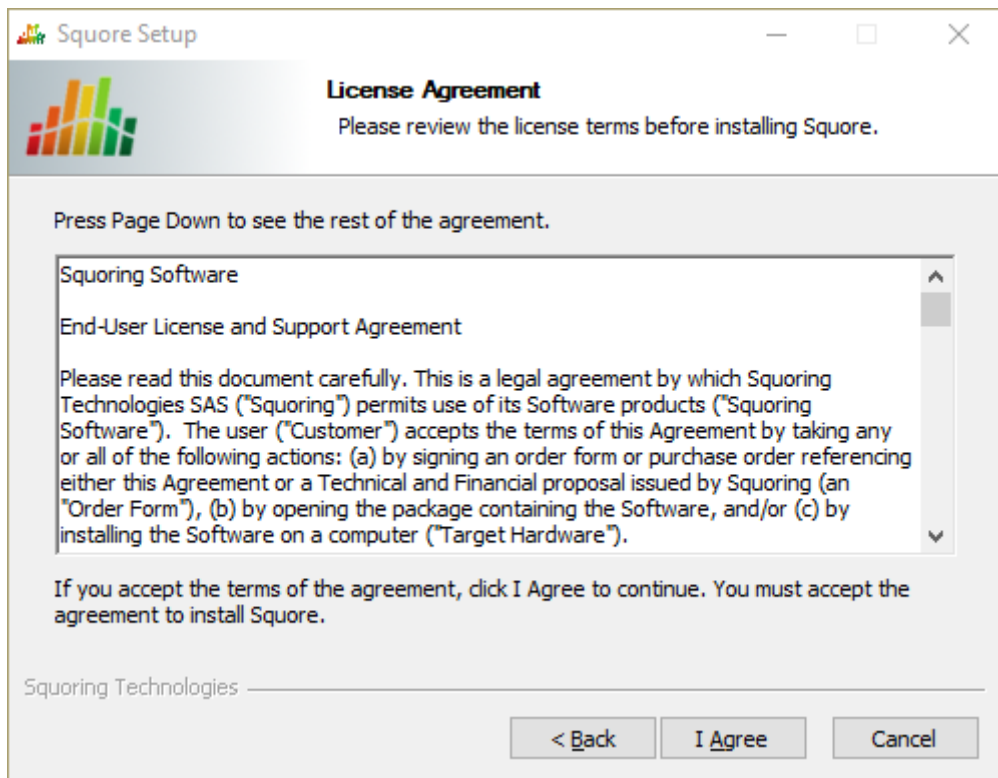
Squore Setup

License Agreement

Please review the license terms before installing Squore.

Press Page Down to see the rest of the agreement.

Squoring Software

End-User License and Support Agreement

Please read this document carefully. This is a legal agreement by which Squoring Technologies SAS ("Squoring") permits use of its Software products ("Squoring Software"). The user ("Customer") accepts the terms of this Agreement by taking any or all of the following actions: (a) by signing an order form or purchase order referencing either this Agreement or a Technical and Financial proposal issued by Squoring (an "Order Form"), (b) by opening the package containing the Software, and/or (c) by installing the Software on a computer ("Target Hardware").

If you accept the terms of the agreement, click I Agree to continue. You must accept the agreement to install Squore.

Squoring Technologies

< Back

I Agree

Cancel